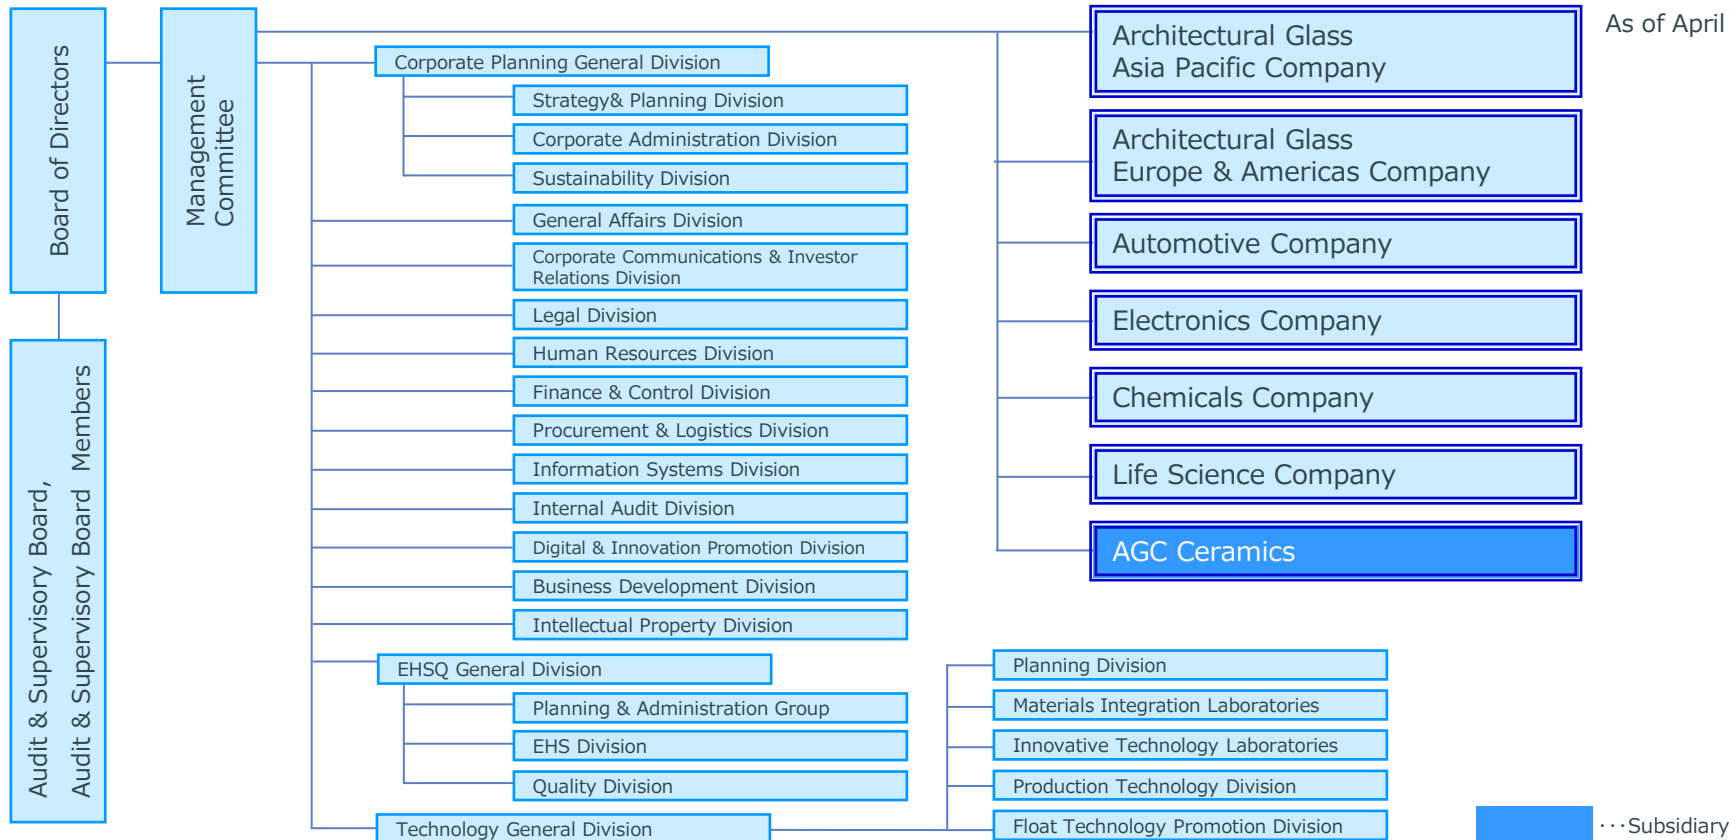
As of April

Board of Directors

Audit & Supervisory Board, Audit & Supervisory Board Members

Management Committee

Corporate Planning General Division

Strategy& Planning Division

Corporate Administration Division

Sustainability Division

General Affairs Division

Corporate Communications & Investor Relations Division

Legal Division

Human Resources Division

Finance & Control Division

Procurement & Logistics Division

Information Systems Division

Internal Audit Division

Digital & Innovation Promotion Division

Business Development Division

Intellectual Property Division

EHSQ General Division

Planning & Administration Group

EHS Division

Quality Division

Technology General Division

Architectural Glass Asia Pacific Company

Architectural Glass Europe & Americas Company

Automotive Company

Electronics Company

Chemicals Company

Life Science Company

AGC Ceramics

Planning Division

Materials Integration Laboratories

Innovative Technology Laboratories

Production Technology Division

Float Technology Promotion Division

···Subsidiary